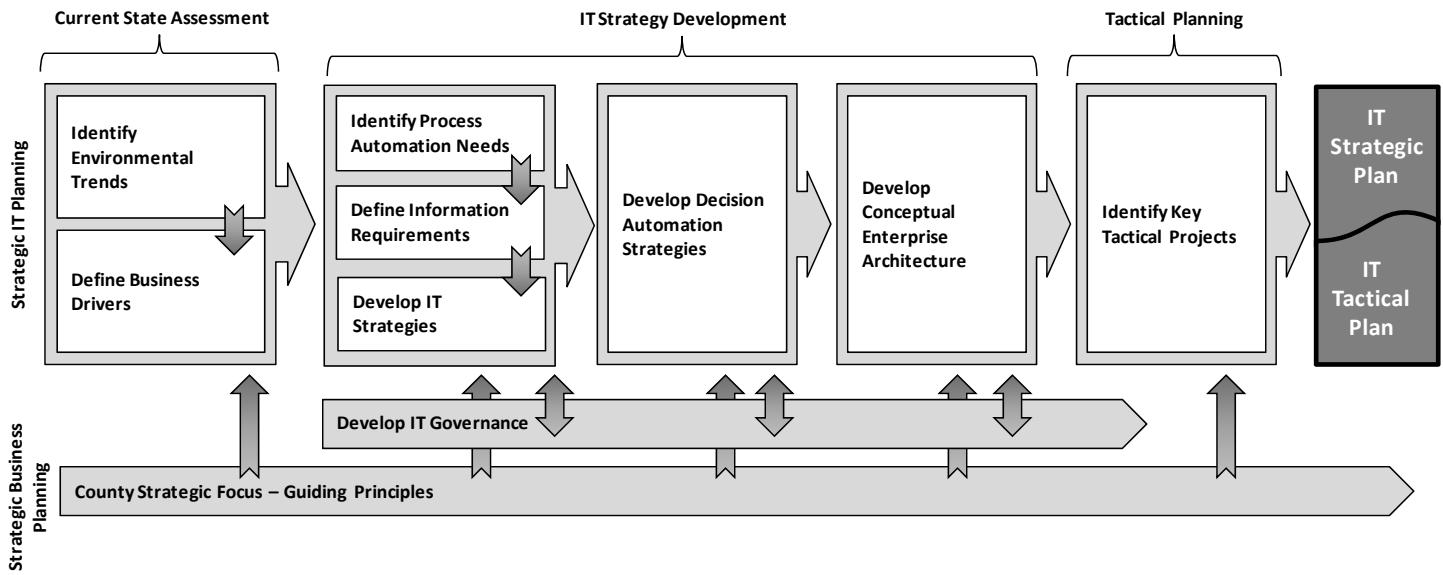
Current State Assessment

IT Strategy Development

Tactical Planning

Strategic IT Planning

Identify Environmental Trends

Define Business Drivers

Identify Process Automation Needs

Define Information Requirements

Develop IT Strategies

Develop Decision Automation Strategies

Develop Conceptual Enterprise Architecture

Identify Key Tactical Projects

IT Strategic Plan

IT Tactical Plan

Develop IT Governance

Strategic Business Planning

County Strategic Focus – Guiding Principles